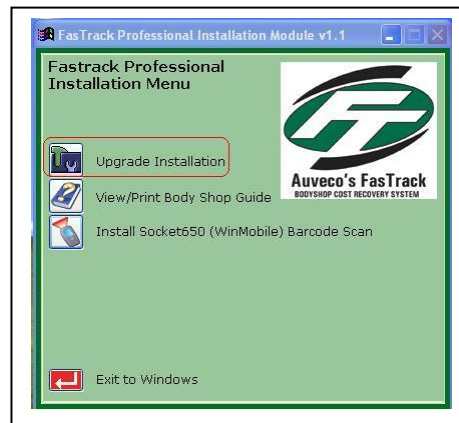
FasTrack Professional Installation Module v1.1

Fastrack Professional Installation Menu

Auveco's FasTrack
BODYSHOP COST RECOVERY SYSTEM

Upgrade Installation

View/Print Body Shop Guide

Install Socket650 (WinMobile) Barcode Scan

Exit to Windows